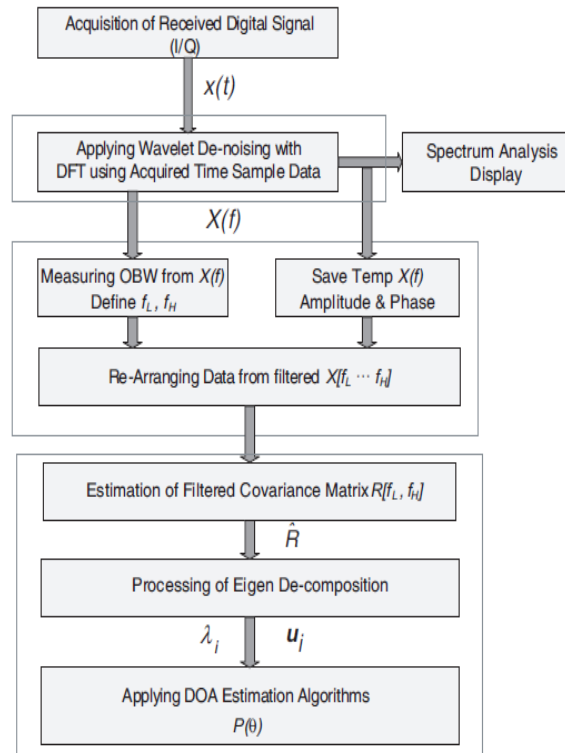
Acquisition of Received Digital Signal (I/Q)

$x(t)$

Applying Wavelet De-noising with DFT using Acquired Time Sample Data

Spectrum Analysis Display

$X(f)$

Measuring OBW from $X(f)$ Define $f_L$ , $f_H$

Save Temp $X(f)$ Amplitude & Phase

Re-Arranging Data from filtered $X[f_L \cdots f_H]$

Estimation of Filtered Covariance Matrix $R[f_L, f_H]$

$\hat{R}$

Processing of Eigen De-composition

$\lambda_i$

$\boldsymbol{u}_i$

Applying DOA Estimation Algorithms $P(\theta)$